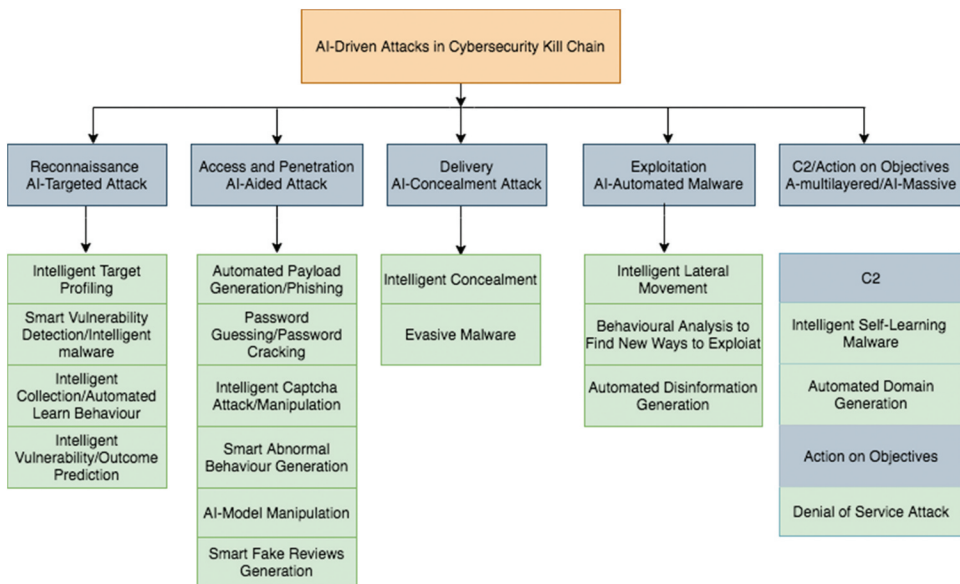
AI-Driven Attacks in Cybersecurity Kill Chain

Reconnaissance
AI-Targeted Attack

Intelligent Target Profiling

Smart Vulnerability Detection/Intelligent malware

Intelligent Collection/Automated Learn Behaviour

Intelligent Vulnerability/Outcome Prediction

Access and Penetration
AI-Aided Attack

Automated Payload Generation/Phishing

Password Guessing/Password Cracking

Intelligent Captcha Attack/Manipulation

Smart Abnormal Behaviour Generation

AI-Model Manipulation

Smart Fake Reviews Generation

Delivery
AI-Concealment Attack

Intelligent Concealment

Evasive Malware

Exploitation
AI-Automated Malware

Intelligent Lateral Movement

Behavioural Analysis to Find New Ways to Exploiat

Automated Disinformation Generation

C2/Action on Objectives
A-multilayered/AI-Massive

C2

Intelligent Self-Learning Malware

Automated Domain Generation

Action on Objectives

Denial of Service Attack